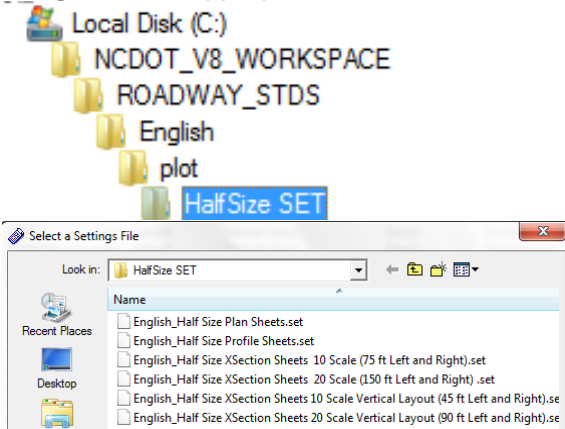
Local Disk (C:)
NCDOT_V8_WORKSPACE
ROADWAY_STDS
English
plot
HalfSize SET

Select a Settings File

Look in: HalfSize SET

Recent Places
Desktop

Name
English_Half Size Plan Sheets.set
English_Half Size Profile Sheets.set
English_Half Size XSection Sheets 10 Scale (75 ft Left and Right).set
English_Half Size XSection Sheets 20 Scale (150 ft Left and Right) .set
English_Half Size XSection Sheets 10 Scale Vertical Layout (45 ft Left and Right).set
English_Half Size XSection Sheets 20 Scale Vertical Layout (90 ft Left and Right).set